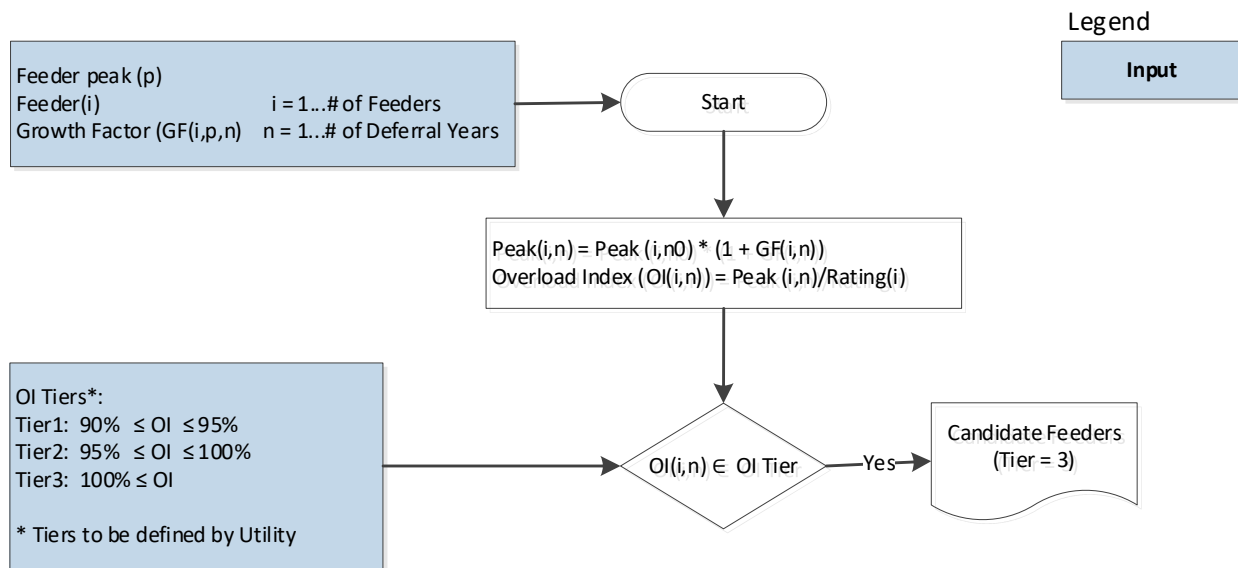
Legend

Input

Feeder peak (p)
Feeder(i) i = 1...# of Feeders
Growth Factor (GF(i,p,n) n = 1...# of Deferral Years

Start

Peak(i,n) = Peak (i,n0) * (1 + GF(i,n))
Overload Index (OI(i,n)) = Peak (i,n)/Rating(i)

OI Tiers*:
Tier1: 90% ≤ OI ≤95%
Tier2: 95% ≤ OI ≤100%
Tier3: 100% ≤ OI

* Tiers to be defined by Utility

OI(i,n) ∈ OI Tier

Yes

Candidate Feeders (Tier = 3)